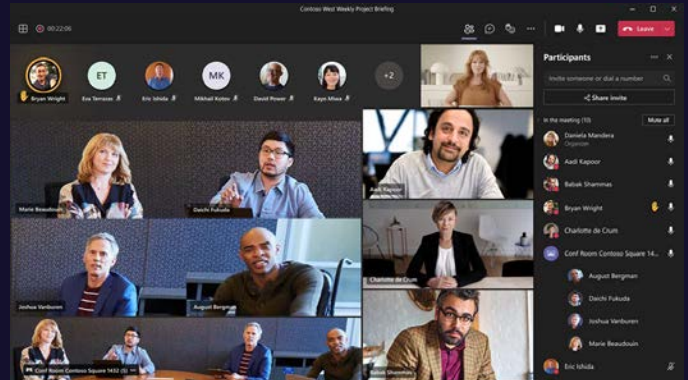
Contoso West Weekly Project Briefing

00:22:06

Leave

Bryan Wright
ET
Eva Terrazas
Eric Ishida
MK
Mikhail Kotov
David Power
Kayo Miwa
+2

Participants

Invite someone or dial a number

Share invite

In the meeting (10)

Mute all

Daniela Mandera
Organizer

Aadi Kapoor

Babak Shammas

Bryan Wright

Charlotte de Crum

Conf Room Contoso Square 14...

August Bergman

Daichi Fukuda

Joshua Vanburen

Marie Beaudouin

Eric Ishida

Marie Beaudouin

Daichi Fukuda

Aadi Kapoor

Joshua Vanburen

August Bergman

Charlotte de Crum

Conf Room Contoso Square 1432 (5)

Babak Shammas